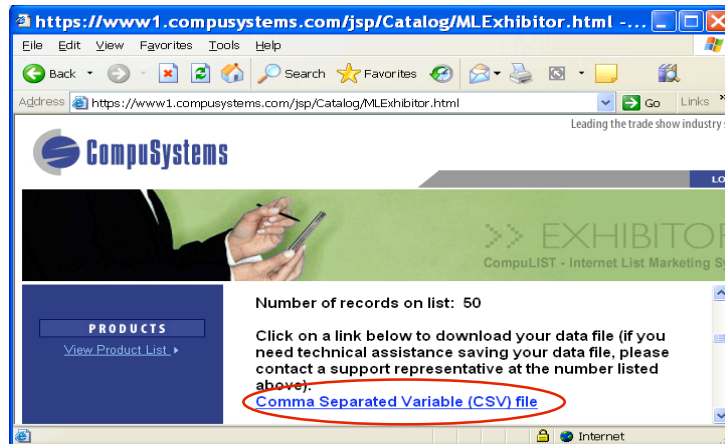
https://www1.compusystems.com/jsp/Catalog/MLExhibitor.html -...

File Edit View Favorites Tools Help

Back Search Favorites

Address https://www1.compusystems.com/jsp/Catalog/MLExhibitor.html Go Links

Leading the trade show industry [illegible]

CompuSystems

LO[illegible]

>> EXHIBITOR

CompuLIST - Internet List Marketing S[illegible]

PRODUCTS

View Product List ▸

Number of records on list: 50

Click on a link below to download your data file (if you need technical assistance saving your data file, please contact a support representative at the number listed above).

Comma Separated Variable (CSV) file

Internet